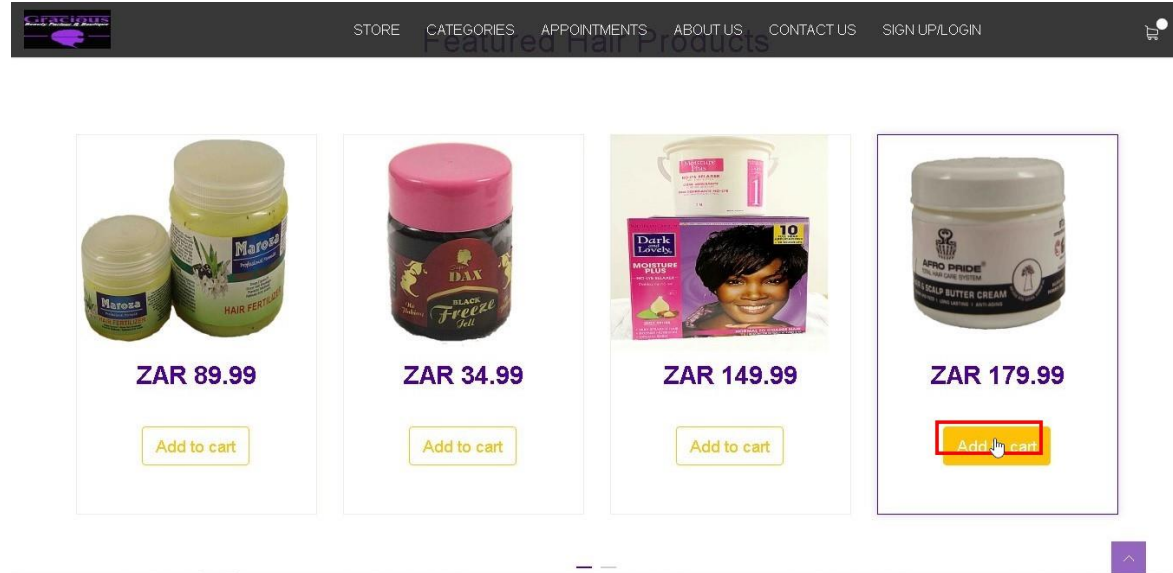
Gracious

STORE CATEGORIES APPOINTMENTS ABOUT US CONTACT US SIGN UP/LOGIN

Featured Hair Products

Maroza
HAIR FERTILIZER
Maroza

DAX
BLACK Freeze Jell

Dark and Lovely
MOISTURE PLUS
10

AFRO PRIDE
& SCALP BUTTER CREAM

ZAR 89.99
Add to cart

ZAR 34.99
Add to cart

ZAR 149.99
Add to cart

ZAR 179.99
Add to cart